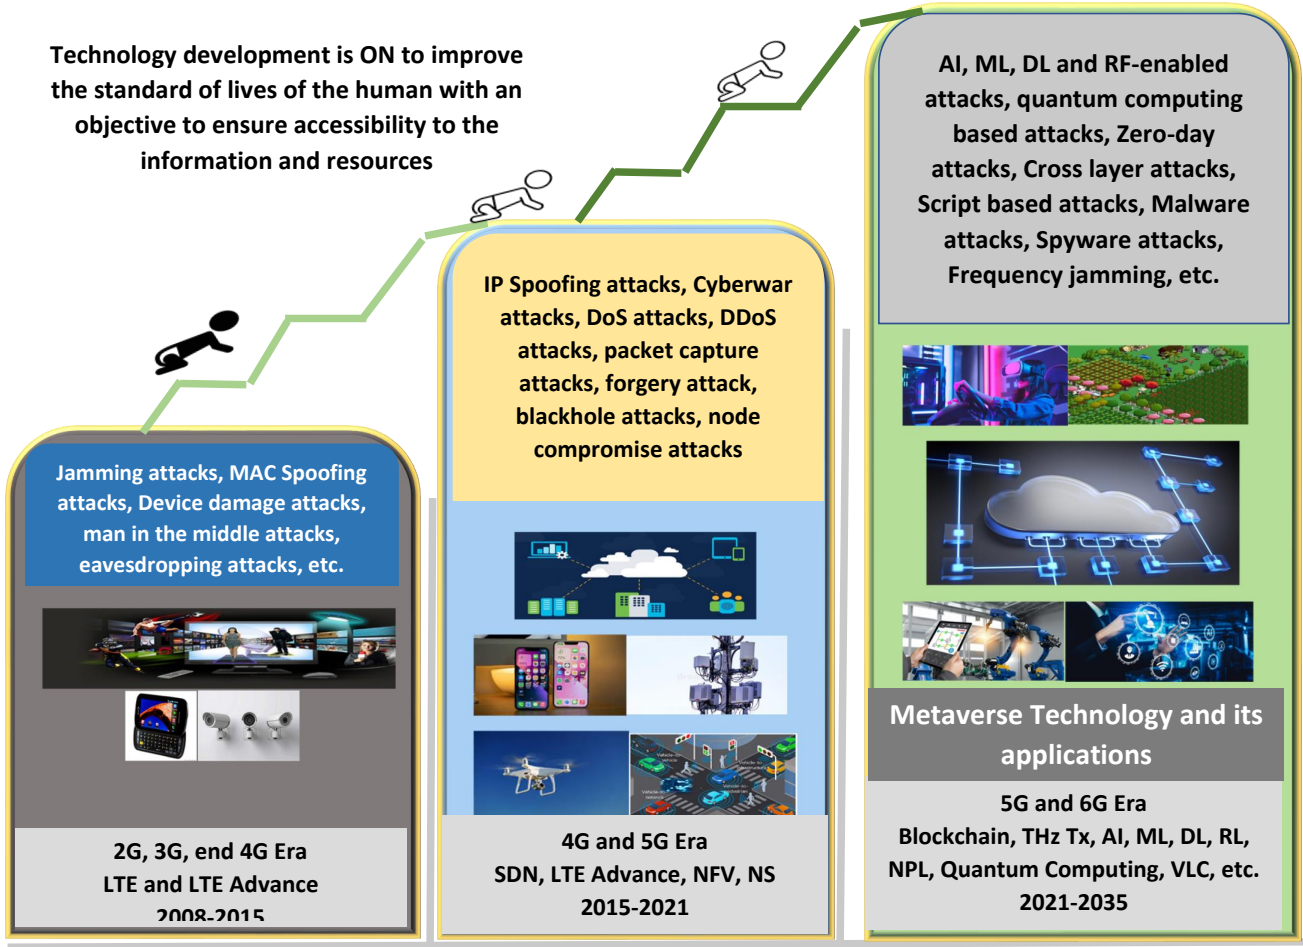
Technology development is ON to improve the standard of lives of the human with an objective to ensure accessibility to the information and resources

Jamming attacks, MAC Spoofing attacks, Device damage attacks, man in the middle attacks, eavesdropping attacks, etc.

2G, 3G, end 4G Era
LTE and LTE Advance
2008-2015

IP Spoofing attacks, Cyberwar attacks, DoS attacks, DDoS attacks, packet capture attacks, forgery attack, blackhole attacks, node compromise attacks

4G and 5G Era
SDN, LTE Advance, NFV, NS
2015-2021

AI, ML, DL and RF-enabled attacks, quantum computing based attacks, Zero-day attacks, Cross layer attacks, Script based attacks, Malware attacks, Spyware attacks, Frequency jamming, etc.

Metaverse Technology and its applications

5G and 6G Era
Blockchain, THz Tx, AI, ML, DL, RL, NPL, Quantum Computing, VLC, etc.
2021-2035